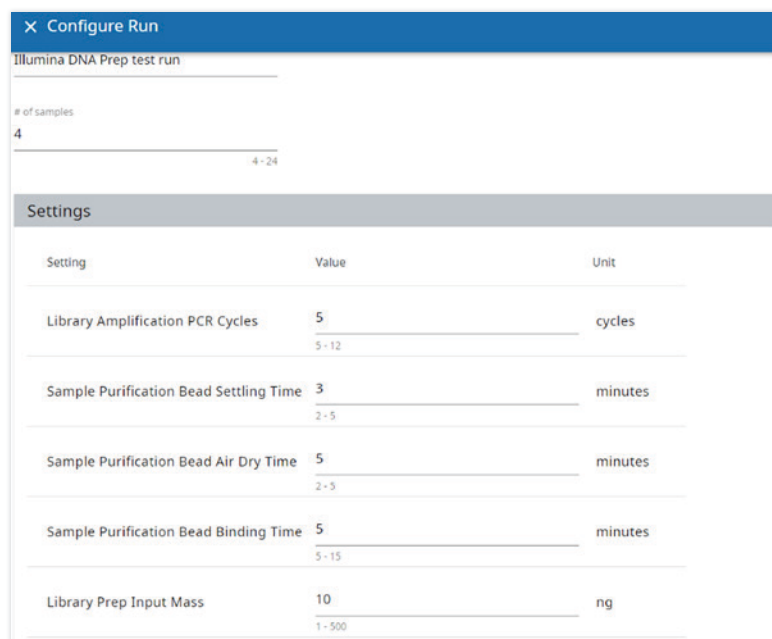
× Configure Run

Illumina DNA Prep test run

# of samples
4
4 - 24

Settings

| Setting | Value | Unit |
|---|---|---|
| Library Amplification PCR Cycles | 5 (5 - 12) | cycles |
| Sample Purification Bead Settling Time | 3 (2 - 5) | minutes |
| Sample Purification Bead Air Dry Time | 5 (2 - 5) | minutes |
| Sample Purification Bead Binding Time | 5 (5 - 15) | minutes |
| Library Prep Input Mass | 10 (1 - 500) | ng |